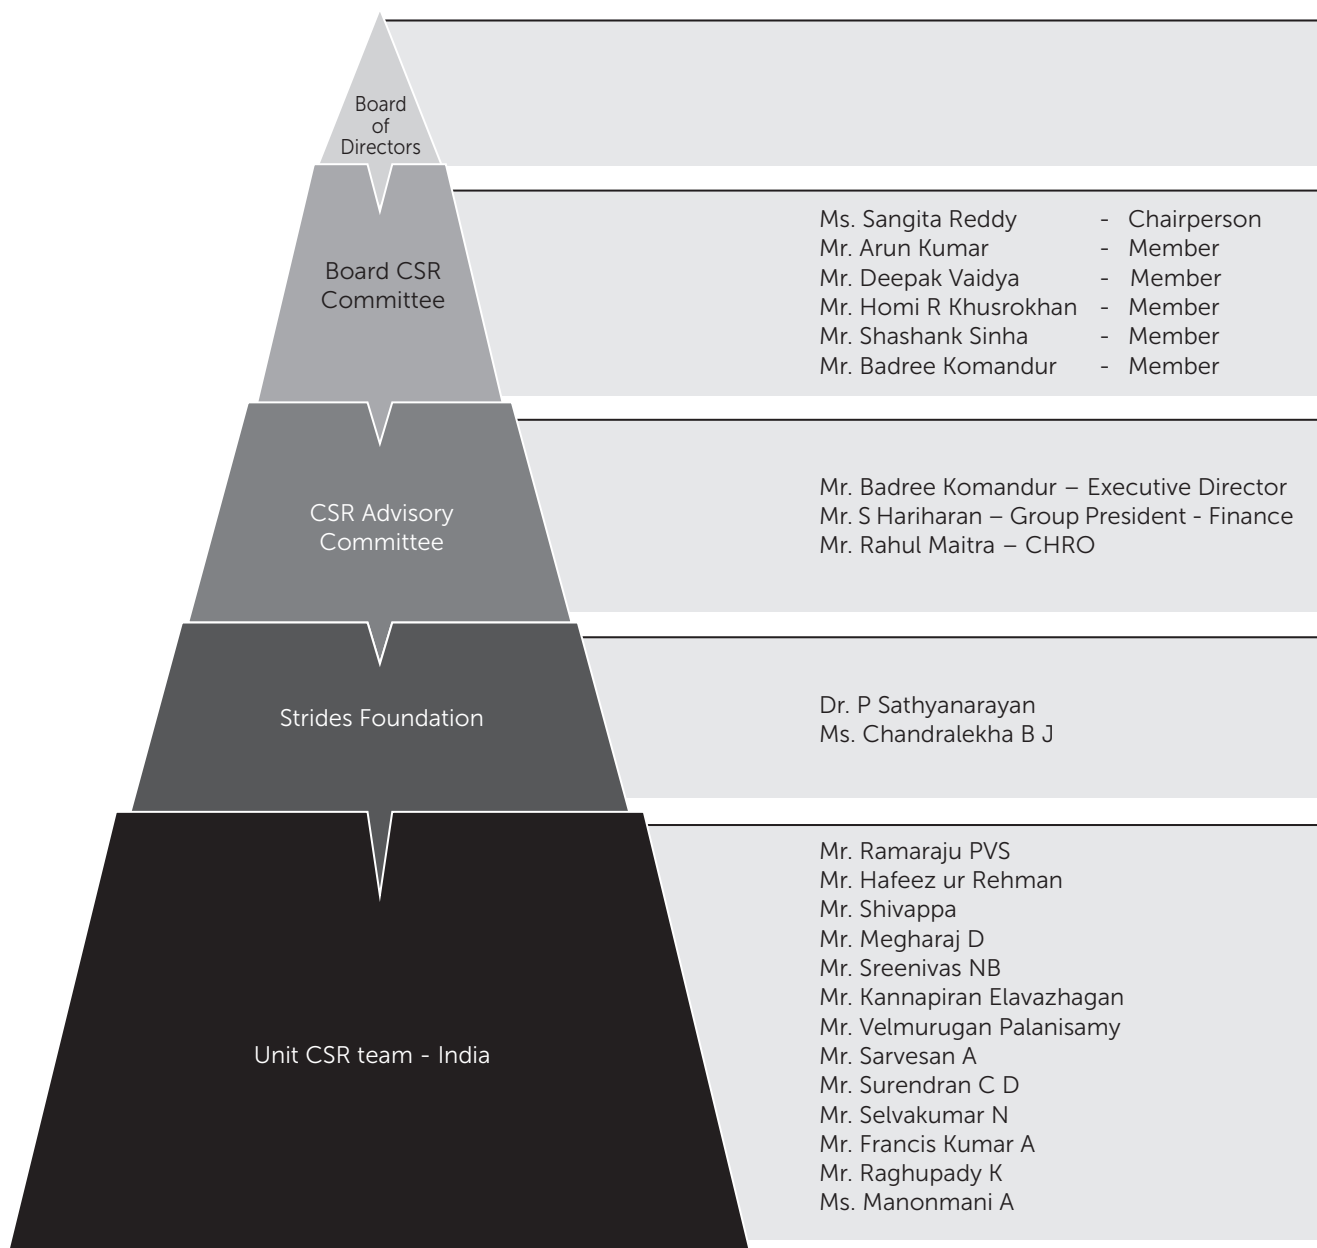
Board of Directors

Board CSR Committee

Ms. Sangita Reddy - Chairperson
Mr. Arun Kumar - Member
Mr. Deepak Vaidya - Member
Mr. Homi R Khusrokhan - Member
Mr. Shashank Sinha - Member
Mr. Badree Komandur - Member

CSR Advisory Committee

Mr. Badree Komandur – Executive Director
Mr. S Hariharan – Group President - Finance
Mr. Rahul Maitra – CHRO

Strides Foundation

Dr. P Sathyanarayan
Ms. Chandralekha B J

Unit CSR team - India

Mr. Ramaraju PVS
Mr. Hafeez ur Rehman
Mr. Shivappa
Mr. Megharaj D
Mr. Sreenivas NB
Mr. Kannapiran Elavazhagan
Mr. Velmurugan Palanisamy
Mr. Sarvesan A
Mr. Surendran C D
Mr. Selvakumar N
Mr. Francis Kumar A
Mr. Raghupady K
Ms. Manonmani A